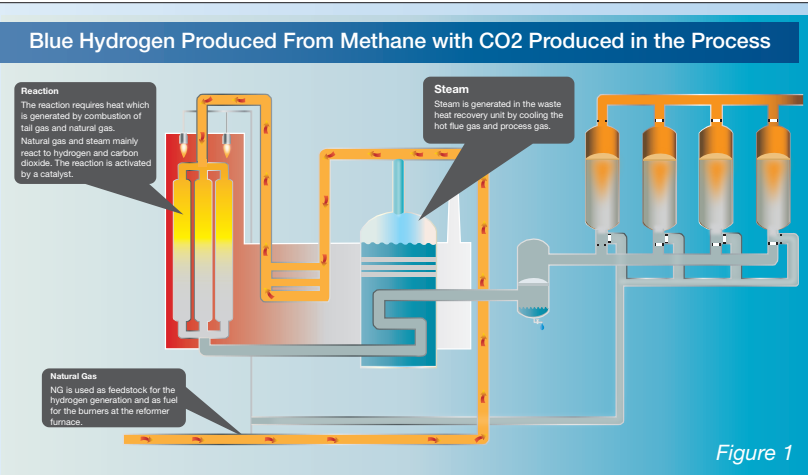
Blue Hydrogen Produced From Methane with CO2 Produced in the Process

Reaction

The reaction requires heat which is generated by combustion of tail gas and natural gas.

Natural gas and steam mainly react to hydrogen and carbon dioxide. The reaction is activated by a catalyst.

Steam

Steam is generated in the waste heat recovery unit by cooling the hot flue gas and process gas.

Natural Gas

NG is used as feedstock for the hydrogen generation and as fuel for the burners at the reformer furnace.

Figure 1